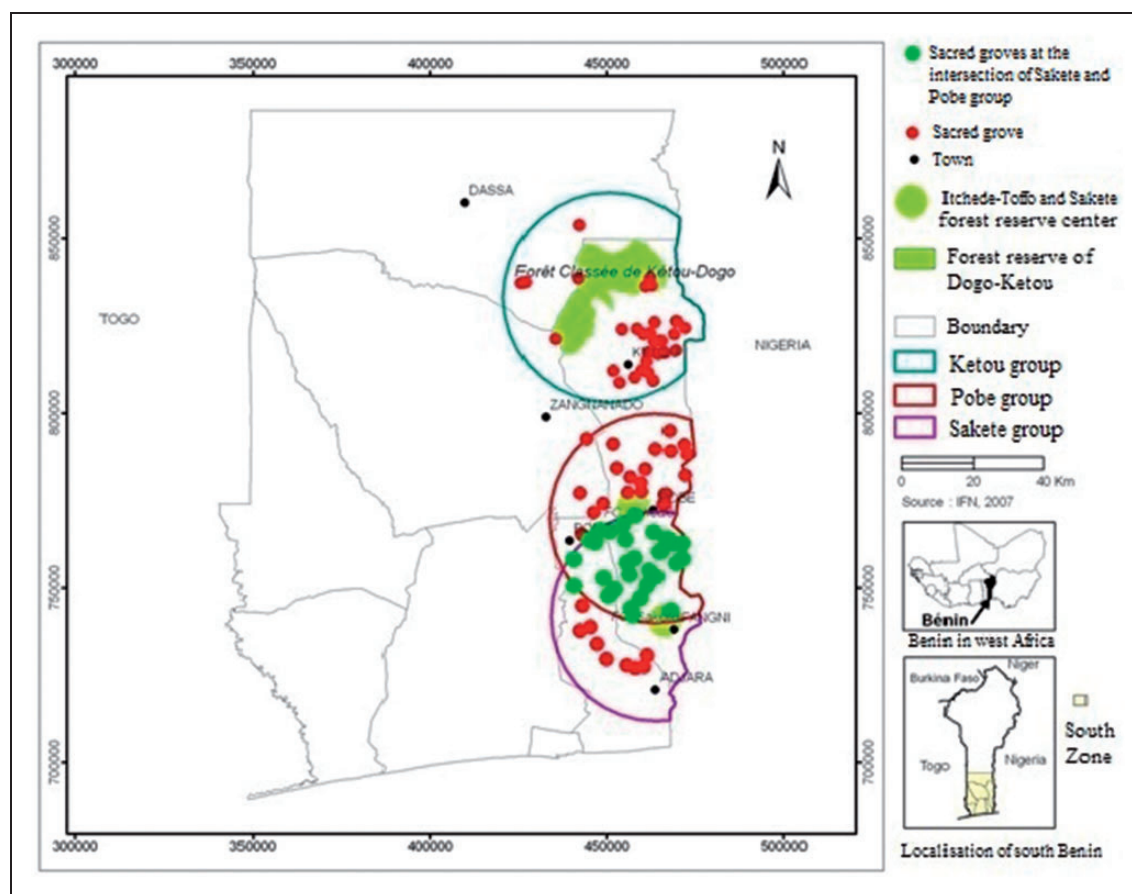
300000 350000 400000 450000 500000

850000
800000
750000
700000

850000
800000
750000
700000

300000 350000 400000 450000 500000

N

DASSA

Forêt Classée de Kétou-Dogo

TOGO

NIGERIA

KE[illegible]

ZANGNANADO

PO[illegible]

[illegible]E

PO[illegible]

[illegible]ANGNI

ADJARA

Sacred groves at the intersection of Sakete and Pobe group

Sacred grove

Town

Itchede-Toffo and Sakete forest reserve center

Forest reserve of Dogo-Ketou

Boundary

Ketou group

Pobe group

Sakete group

0 20 40 Km

Source : IFN, 2007

Bénin

Benin in west Africa

Burkina Faso

Niger

Togo

Nigeria

South Zone

Localisation of south Benin